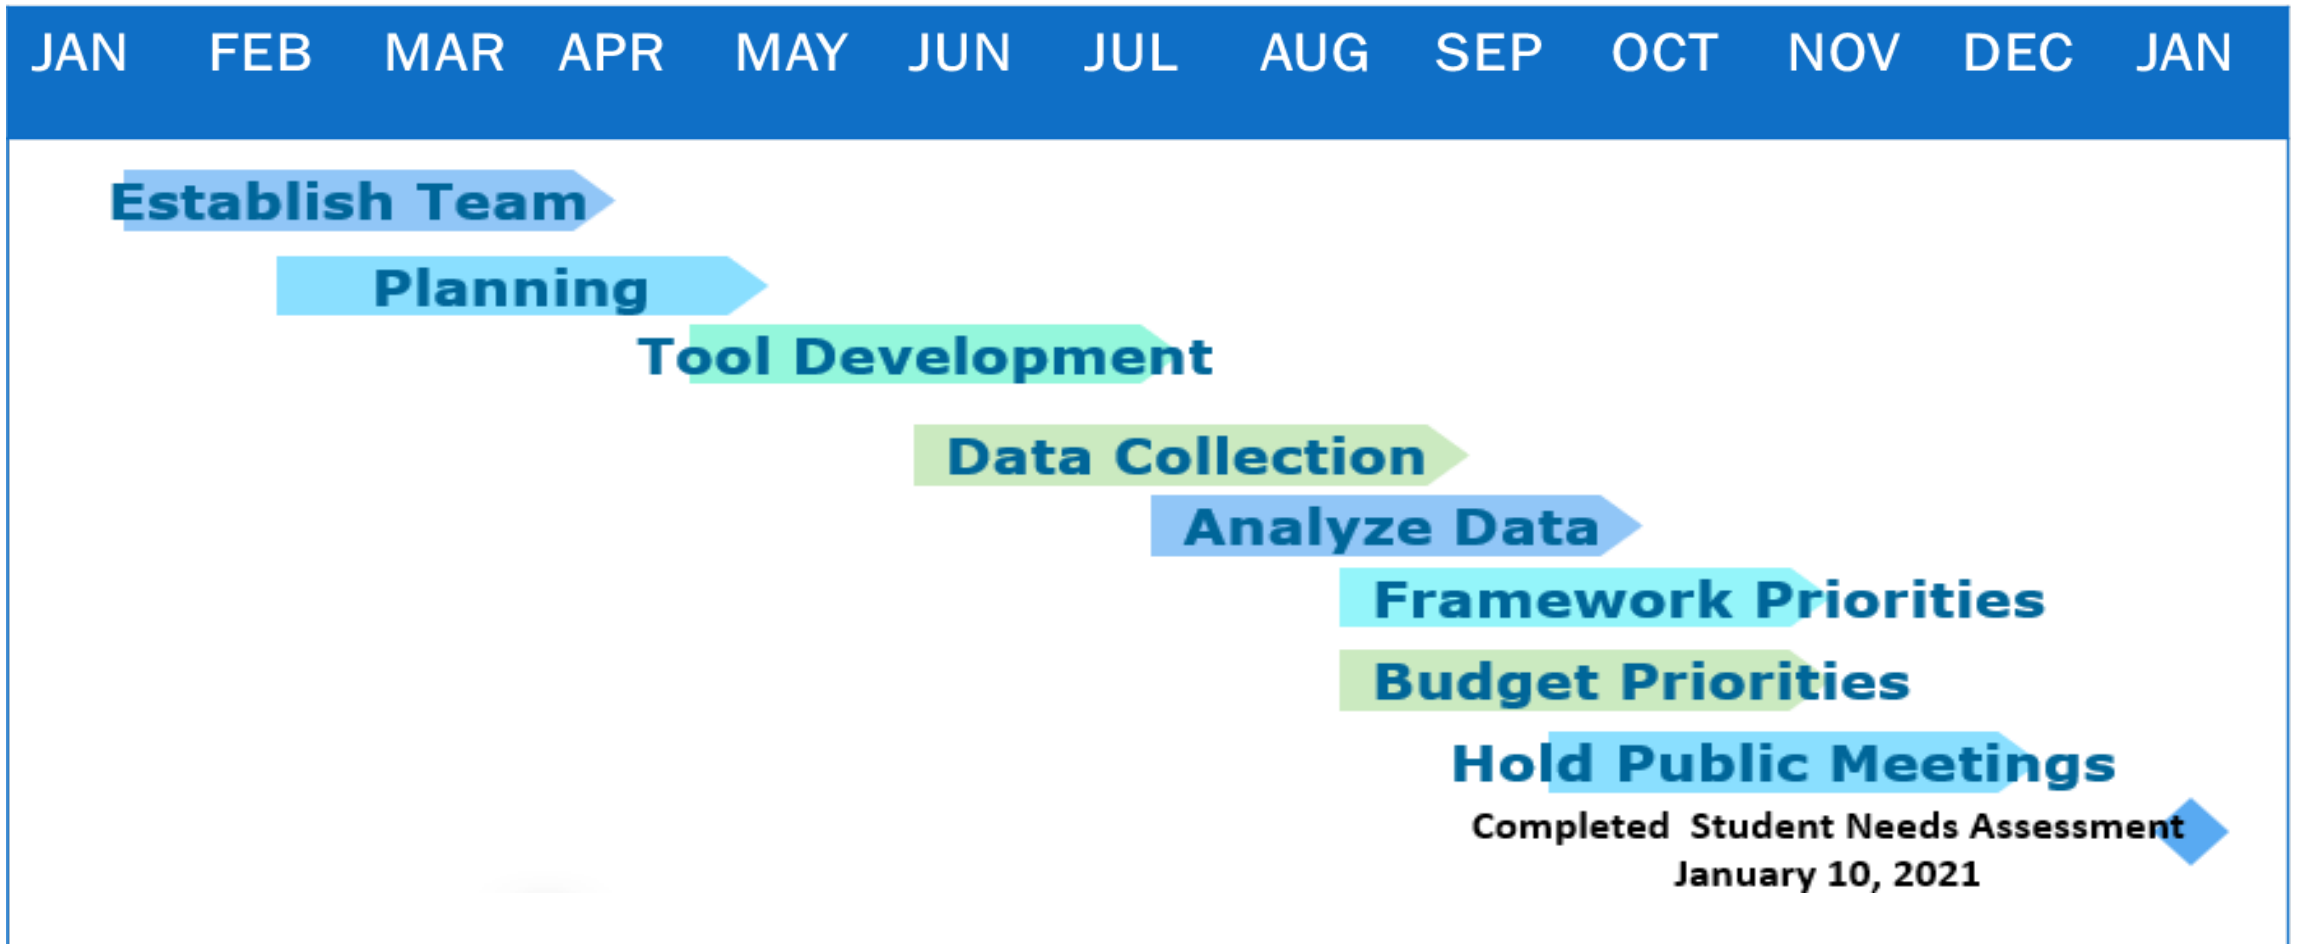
JAN FEB MAR APR MAY JUN JUL AUG SEP OCT NOV DEC JAN

Establish Team

Planning

Tool Development

Data Collection

Analyze Data

Framework Priorities

Budget Priorities

Hold Public Meetings

Completed Student Needs Assessment
January 10, 2021